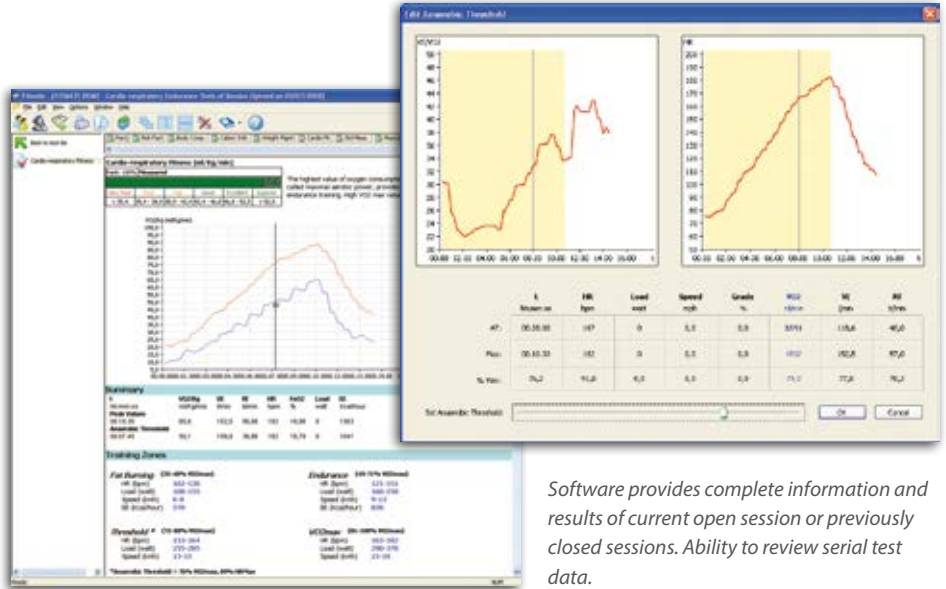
Edit Anaerobic Threshold

VO2/Kg

HR

00:00 02:00 04:00 06:00 08:00 10:00 12:00 14:00 16:00

| | t | HR | Load | Speed | Grade | VO2 | VE | RR |
|---|---|---|---|---|---|---|---|---|
| | hh:mm:ss | bpm | watt | mph | % | ml/min | l/min | b/min |
| AT: | 00:08:30 | 167 | 0 | 0,0 | 0,0 | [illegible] | 115,6 | 40,0 |
| Max: | 00:10:30 | 182 | 0 | 0,0 | 0,0 | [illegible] | 152,8 | 57,0 |
| % Max: | 74,2 | 91,8 | 0,0 | 0,0 | 0,0 | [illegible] | 77,0 | 70,2 |

Set Anaerobic Threshold:

Ok Cancel

Fitmate

Cardio-respiratory Fitness

Summary

Training Zones

Fat Burning

Endurance

Threshold

VO2max

Software provides complete information and results of current open session or previously closed sessions. Ability to review serial test data.